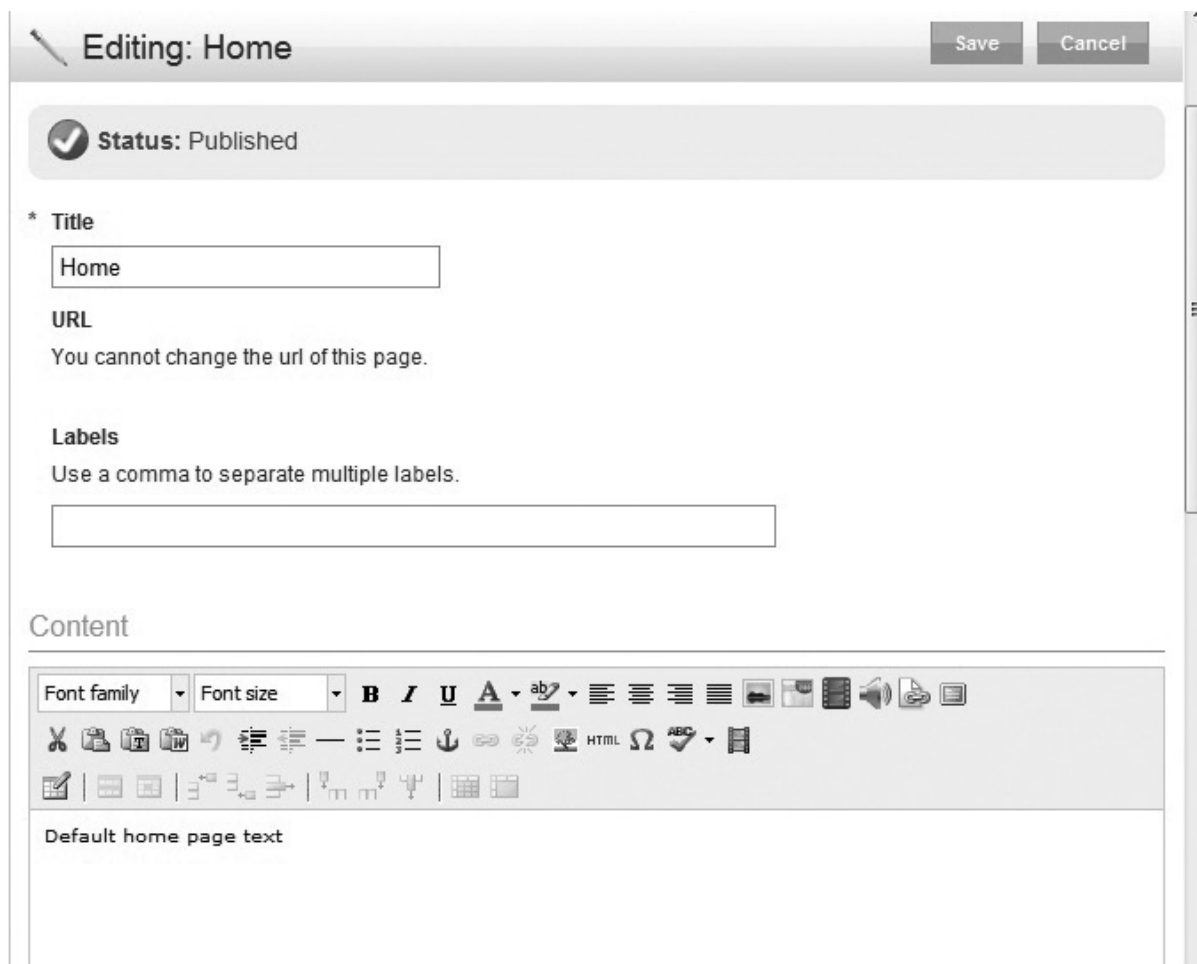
Editing: Home

Save Cancel

Status: Published

* Title

Home

URL

You cannot change the url of this page.

Labels

Use a comma to separate multiple labels.

Content

Font family Font size B I U A HTML Ω

Default home page text